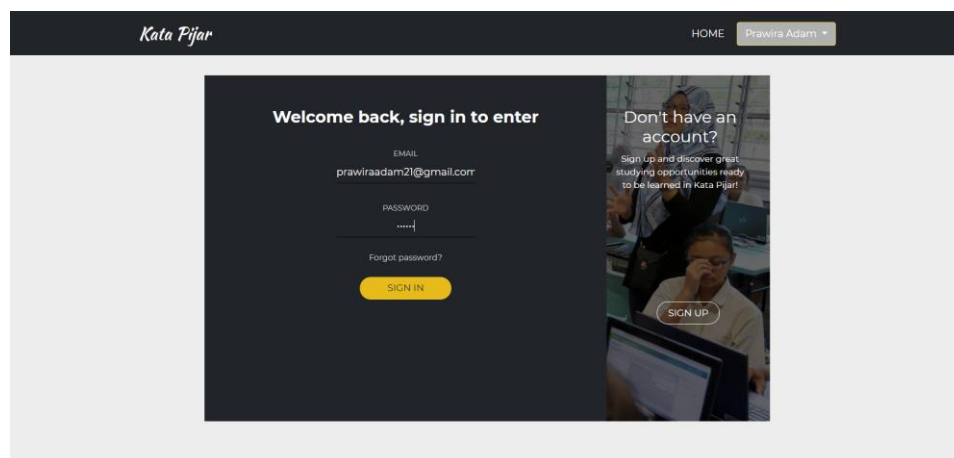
Kata Pijar

HOME

Prawira Adam

Welcome back, sign in to enter

EMAIL

prawiraadam21@gmail.com

PASSWORD

••••••

Forgot password?

SIGN IN

Don't have an account?

Sign up and discover great studying opportunities ready to be learned in Kata Pijar!

SIGN UP